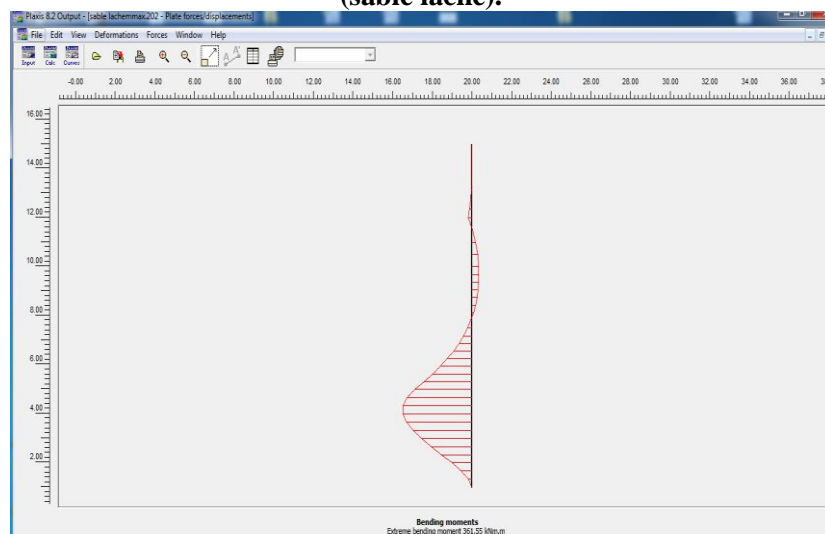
(sable lâche).

Plaxis 8.2 Output - [sable lachemmax.202 - Plate forces/displacements]

File Edit View Deformations Forces Window Help

Input Calc Curves

-0.00 2.00 4.00 6.00 8.00 10.00 12.00 14.00 16.00 18.00 20.00 22.00 24.00 26.00 28.00 30.00 32.00 34.00 36.00

16.00
14.00
12.00
10.00
8.00
6.00
4.00
2.00

Bending moments
Extreme bending moment 361.55 kNm/m